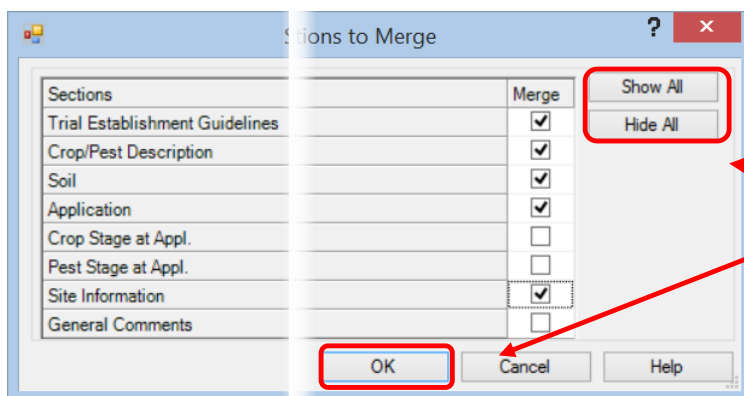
S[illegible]tions to Merge

?

×

| Sections | Merge |
|---|---|
| Trial Establishment Guidelines | ✓ |
| Crop/Pest Description | ✓ |
| Soil | ✓ |
| Application | ✓ |
| Crop Stage at Appl. | |
| Pest Stage at Appl. | |
| Site Information | ✓ |
| General Comments | |

Show All

Hide All

OK

Cancel

Help